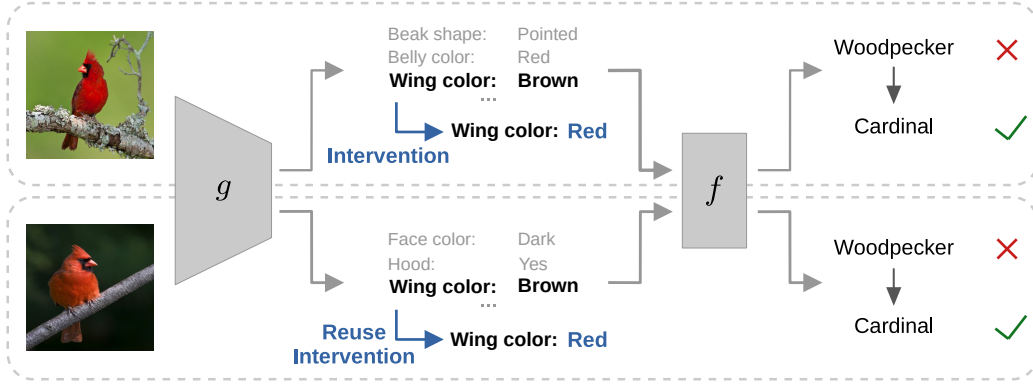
$g$

Beak shape: Pointed
Belly color: Red
Wing color: Brown
...

Wing color: Red
Intervention

$f$

Woodpecker ✕
Cardinal ✓

Face color: Dark
Hood: Yes
Wing color: Brown
...

Reuse Intervention
Wing color: Red

Woodpecker ✕
Cardinal ✓